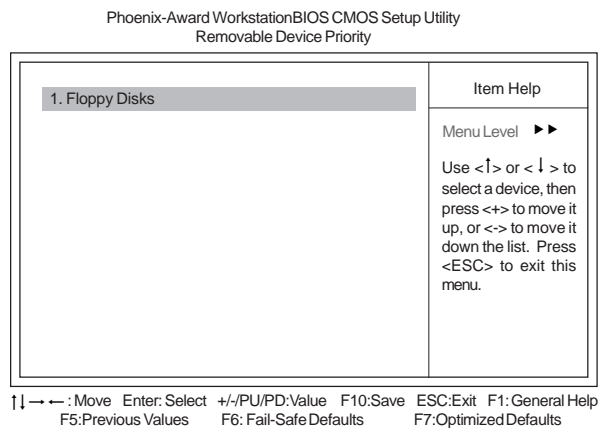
Phoenix-Award WorkstationBIOS CMOS Setup Utility
Removable Device Priority

1. Floppy Disks

Item Help

Menu Level ►►

Use <↑> or <↓> to select a device, then press <+> to move it up, or <-> to move it down the list. Press <ESC> to exit this menu.

↑↓→←: Move Enter: Select +/-/PU/PD:Value F10:Save ESC:Exit F1:General Help
F5:Previous Values F6: Fail-Safe Defaults F7:Optimized Defaults